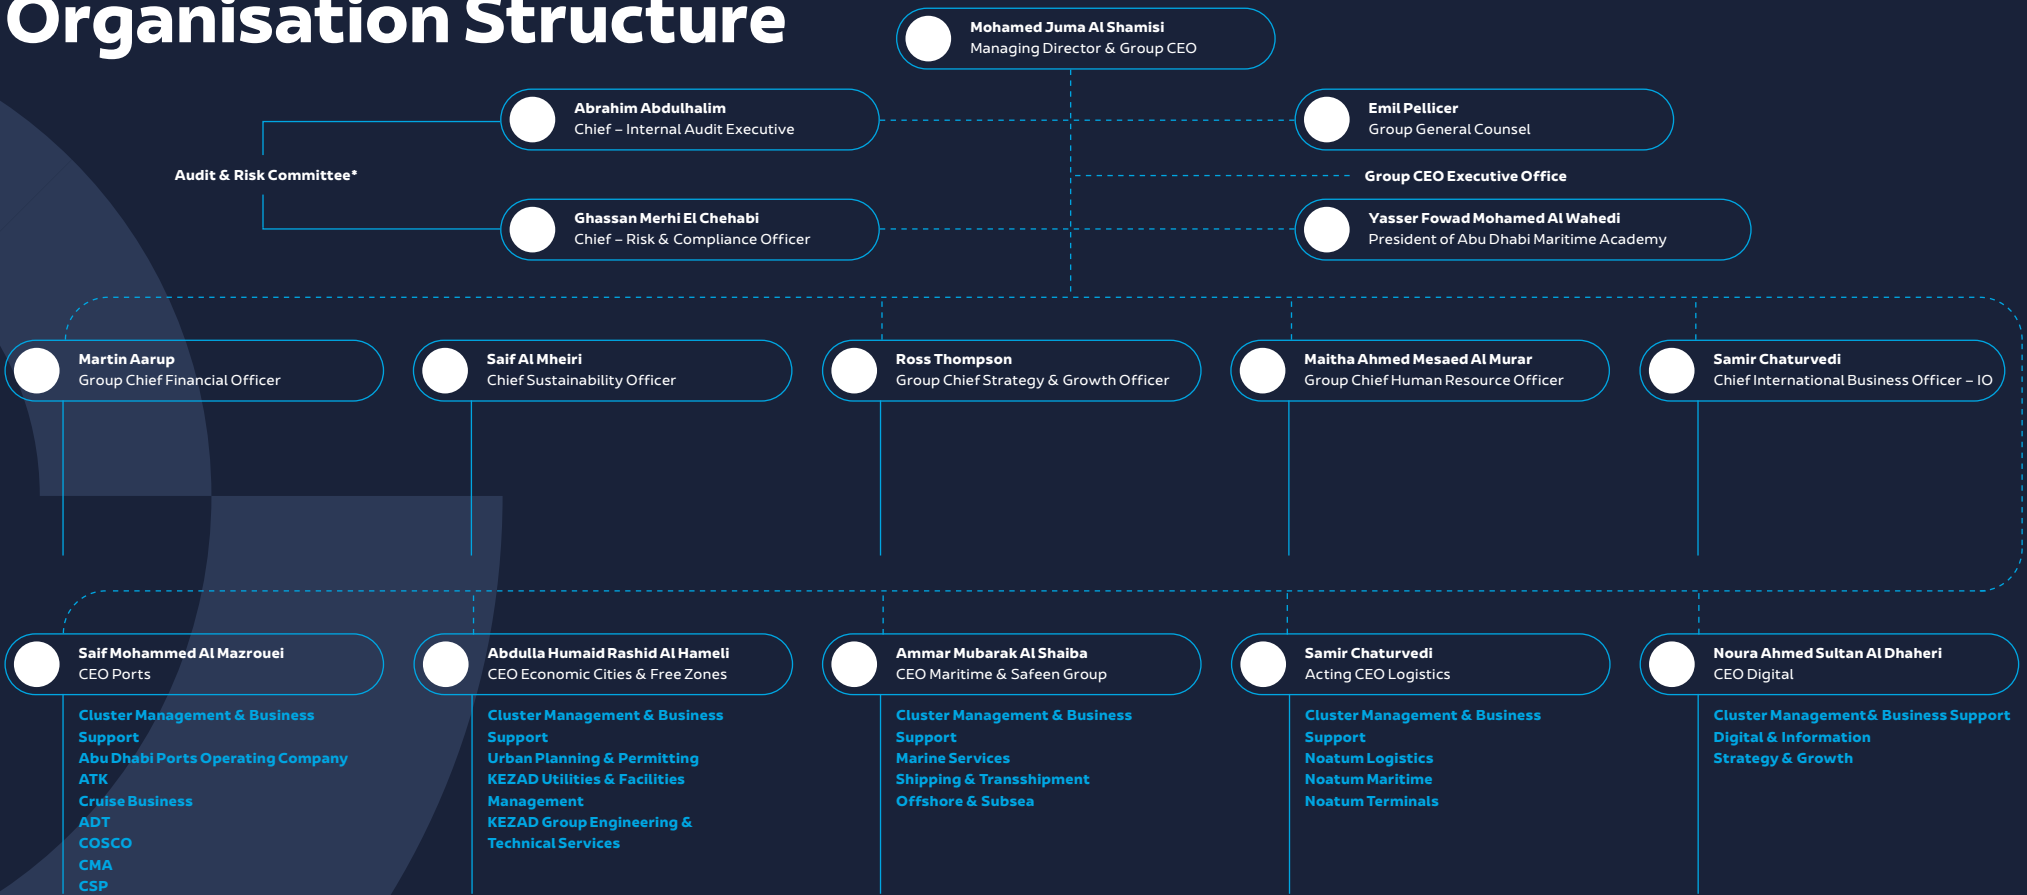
Organisation Structure

Mohamed Juma Al Shamisi
Managing Director & Group CEO

Abrahim Abdulhalim
Chief – Internal Audit Executive

Emil Pellicer
Group General Counsel

Audit & Risk Committee*

Group CEO Executive Office

Ghassan Merhi El Chehabi
Chief – Risk & Compliance Officer

Yasser Fowad Mohamed Al Wahedi
President of Abu Dhabi Maritime Academy

Martin Aarup
Group Chief Financial Officer

Saif Al Mheiri
Chief Sustainability Officer

Ross Thompson
Group Chief Strategy & Growth Officer

Maitha Ahmed Mesaed Al Murar
Group Chief Human Resource Officer

Samir Chaturvedi
Chief International Business Officer – IO

Saif Mohammed Al Mazrouei
CEO Ports

Cluster Management & Business Support
Abu Dhabi Ports Operating Company
ATK
Cruise Business
ADT
COSCO
CMA
CSP

Abdulla Humaid Rashid Al Hameli
CEO Economic Cities & Free Zones

Cluster Management & Business Support
Urban Planning & Permitting
KEZAD Utilities & Facilities Management
KEZAD Group Engineering & Technical Services

Ammar Mubarak Al Shaiba
CEO Maritime & Safeen Group

Cluster Management & Business Support
Marine Services
Shipping & Transshipment
Offshore & Subsea

Samir Chaturvedi
Acting CEO Logistics

Cluster Management & Business Support
Noatum Logistics
Noatum Maritime
Noatum Terminals

Noura Ahmed Sultan Al Dhaheri
CEO Digital

Cluster Management& Business Support
Digital & Information
Strategy & Growth